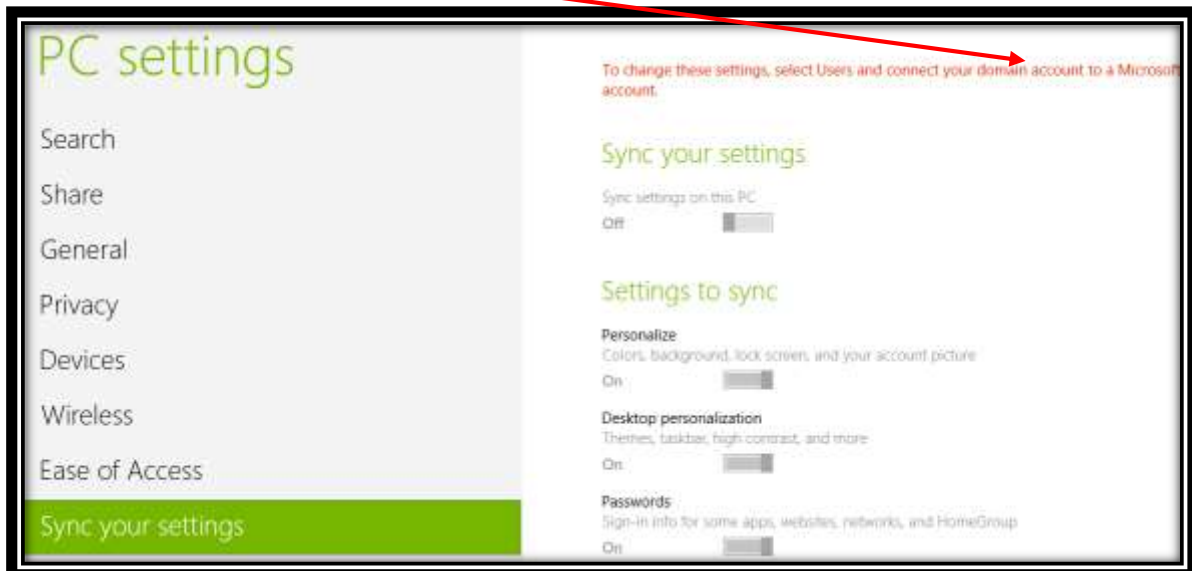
PC settings

Search

Share

General

Privacy

Devices

Wireless

Ease of Access

Sync your settings

To change these settings, select Users and connect your domain account to a Microsoft account.

Sync your settings

Sync settings on this PC

Off

Settings to sync

Personalize

Colors, background, lock screen, and your account picture

On

Desktop personalization

Themes, taskbar, high contrast, and more

On

Passwords

Sign-in info for some apps, websites, networks, and HomeGroup

On